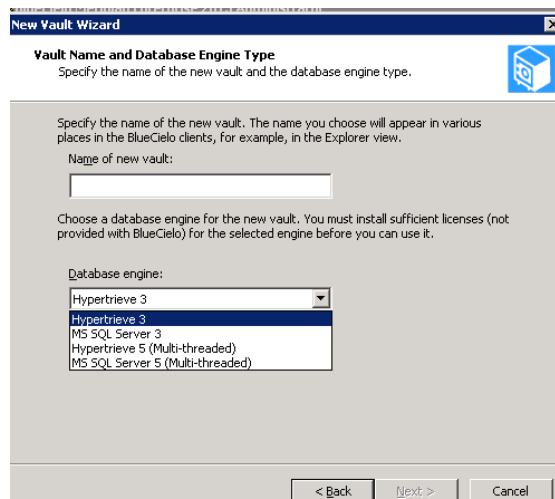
New Vault Wizard

Vault Name and Database Engine Type
Specify the name of the new vault and the database engine type.

Specify the name of the new vault. The name you choose will appear in various places in the BlueCielo clients, for example, in the Explorer view.

Name of new vault:

Choose a database engine for the new vault. You must install sufficient licenses (not provided with BlueCielo) for the selected engine before you can use it.

Database engine:

Hypertrieve 3

Hypertrieve 3
MS SQL Server 3
Hypertrieve 5 (Multi-threaded)
MS SQL Server 5 (Multi-threaded)

< Back
Next >
Cancel